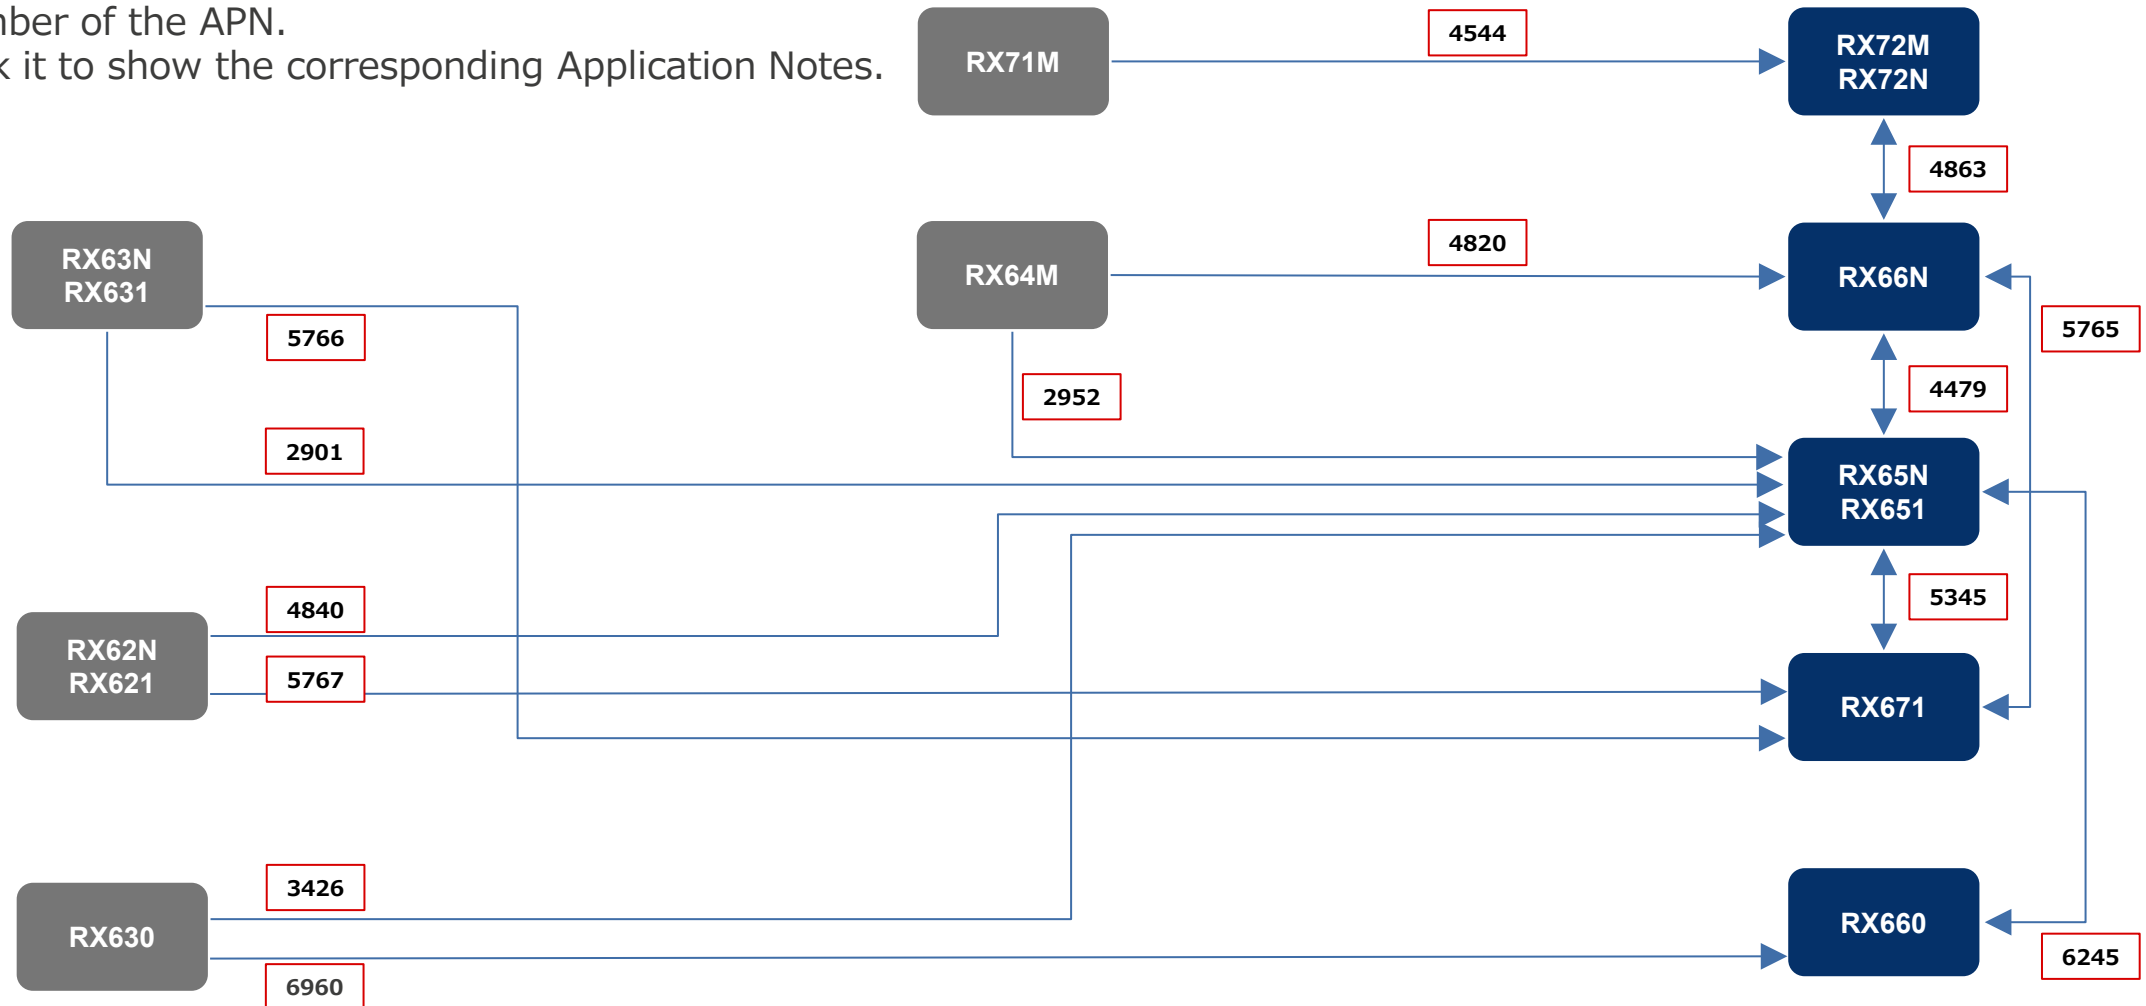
nber of the APN.
k it to show the corresponding Application Notes.

RX71M
4544
RX72M RX72N
4863
RX63N RX631
RX64M
4820
RX66N
5765
5766
2952
4479
2901
RX65N RX651
4840
5345
RX62N RX621
5767
RX671
3426
RX630
RX660
6245
6960